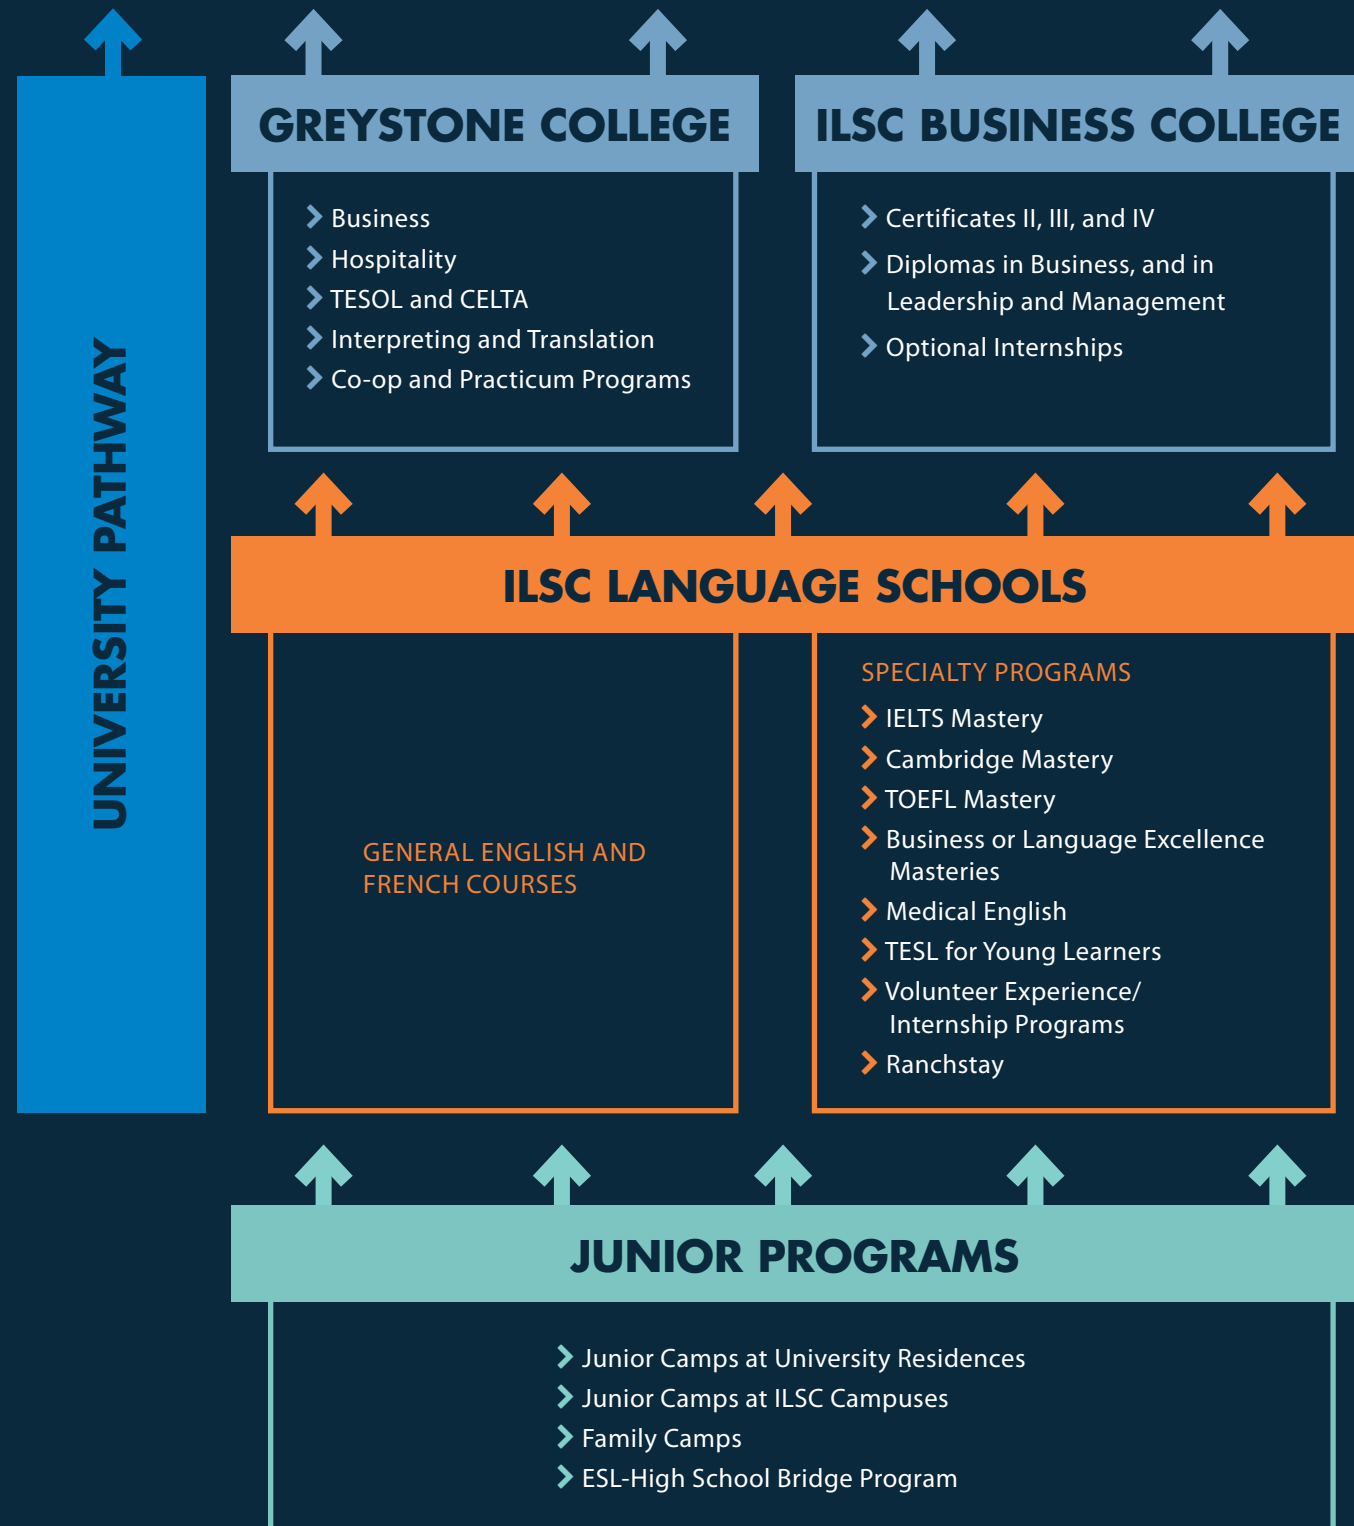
UNIVERSITY PATHWAY

GREYSTONE COLLEGE

Business
Hospitality
TESOL and CELTA
Interpreting and Translation
Co-op and Practicum Programs

ILSC BUSINESS COLLEGE

Certificates II, III, and IV
Diplomas in Business, and in Leadership and Management
Optional Internships

ILSC LANGUAGE SCHOOLS

GENERAL ENGLISH AND FRENCH COURSES

SPECIALTY PROGRAMS
IELTS Mastery
Cambridge Mastery
TOEFL Mastery
Business or Language Excellence Masteries
Medical English
TESL for Young Learners
Volunteer Experience/ Internship Programs
Ranchstay

JUNIOR PROGRAMS

Junior Camps at University Residences
Junior Camps at ILSC Campuses
Family Camps
ESL-High School Bridge Program